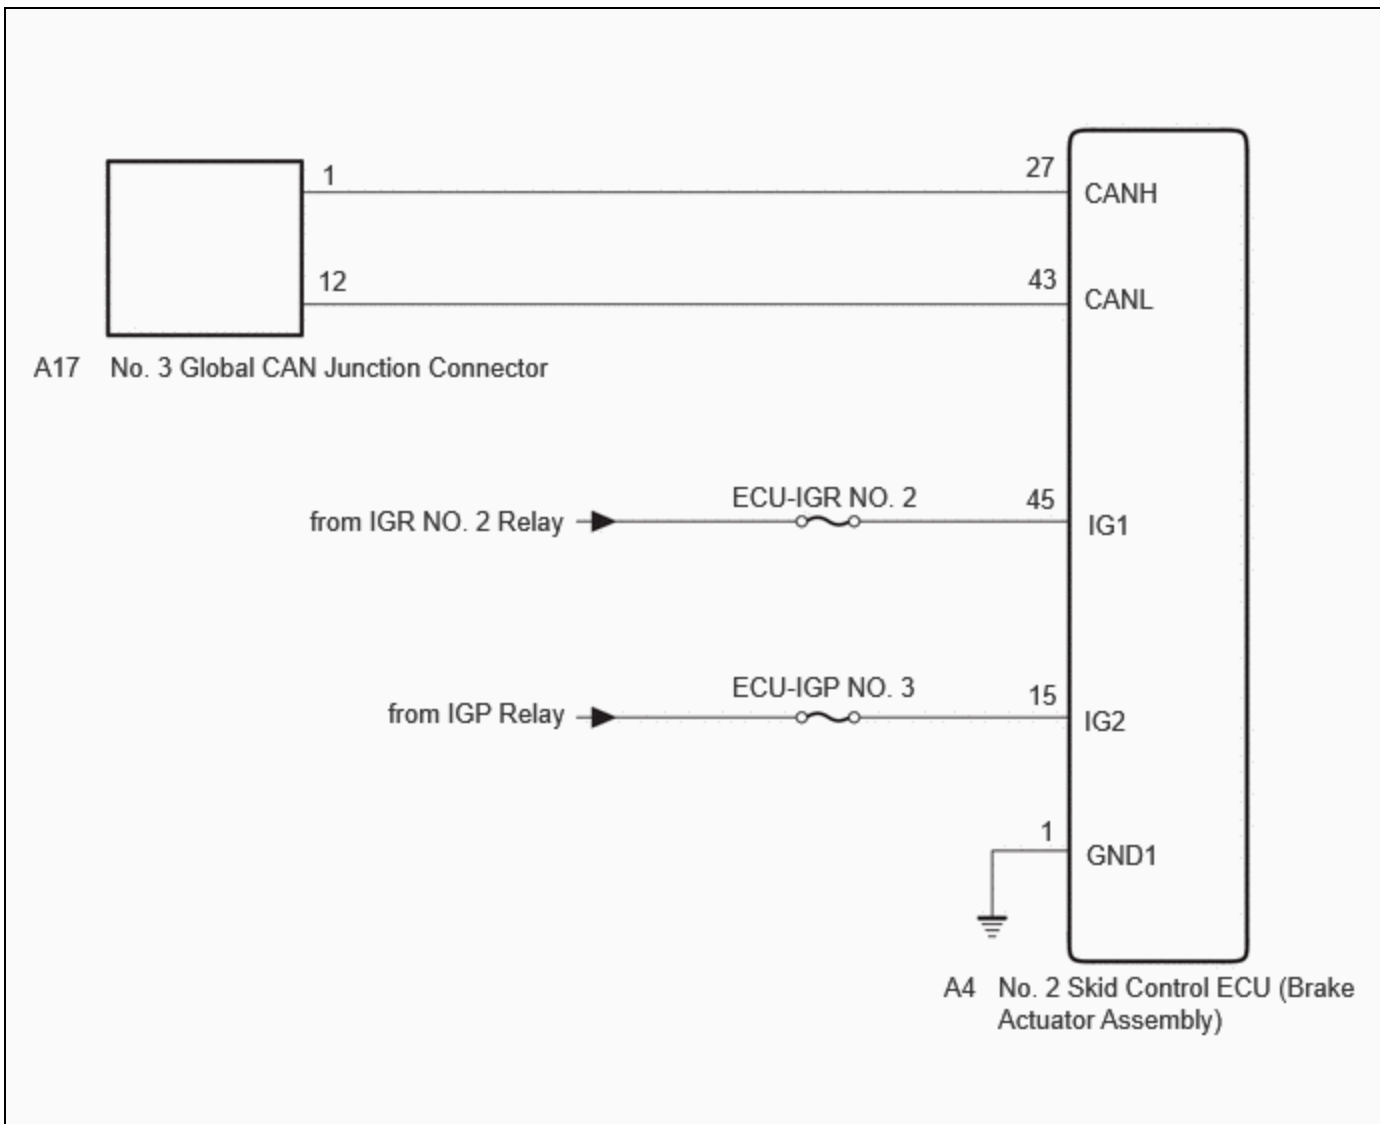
1
12
A17 No. 3 Global CAN Junction Connector

27 CANH
43 CANL

from IGR NO. 2 Relay
ECU-IGR NO. 2
45 IG1

from IGP Relay
ECU-IGP NO. 3
15 IG2

1 GND1

A4 No. 2 Skid Control ECU (Brake Actuator Assembly)